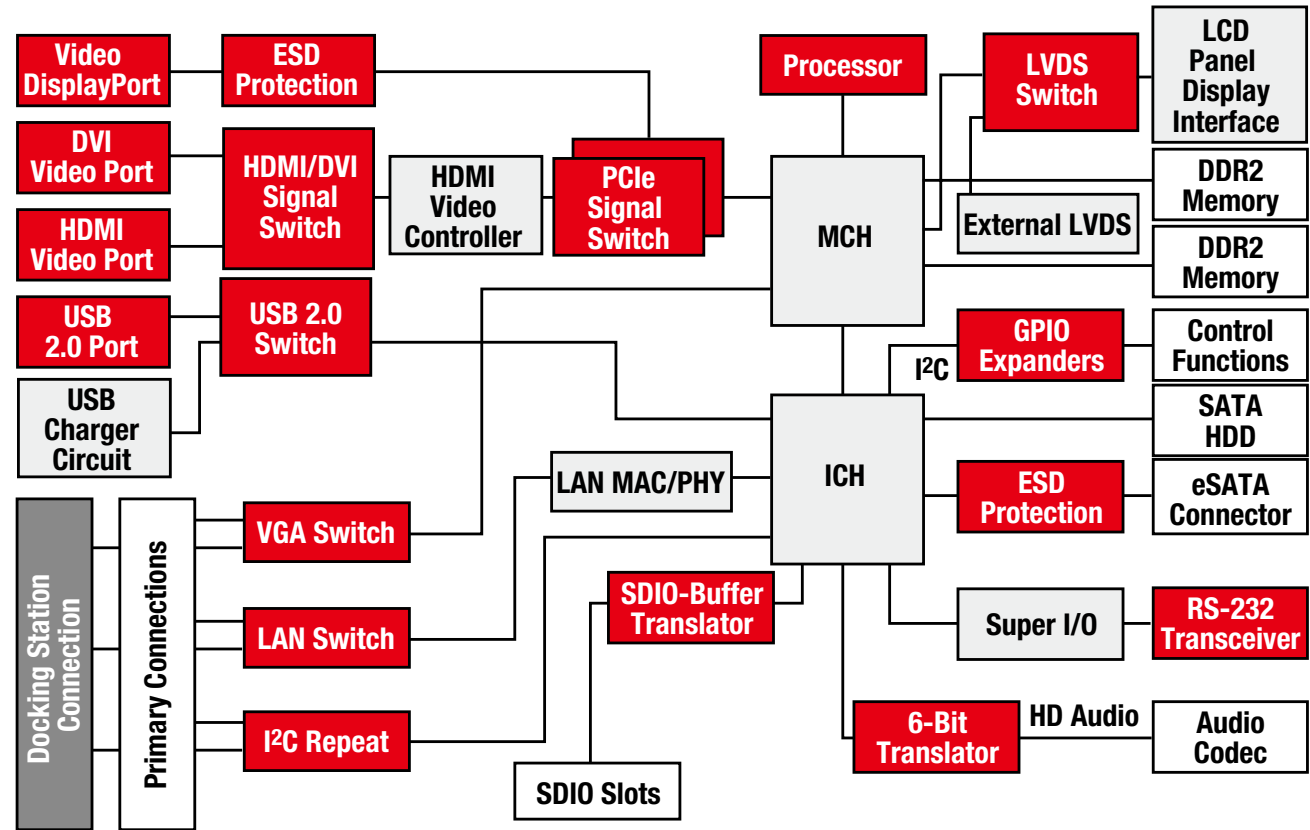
Video DisplayPort

ESD Protection

DVI Video Port

HDMI/DVI Signal Switch

HDMI Video Controller

PCIe Signal Switch

HDMI Video Port

USB 2.0 Port

USB 2.0 Switch

USB Charger Circuit

Processor

LVDS Switch

LCD Panel Display Interface

External LVDS

DDR2 Memory

DDR2 Memory

MCH

GPIO Expanders

$I^2C$

Control Functions

ICH

SATA HDD

LAN MAC/PHY

ESD Protection

eSATA Connector

Docking Station Connection

Primary Connections

VGA Switch

LAN Switch

$I^2C$ Repeat

SDIO-Buffer Translator

SDIO Slots

Super I/O

RS-232 Transceiver

6-Bit Translator

HD Audio

Audio Codec